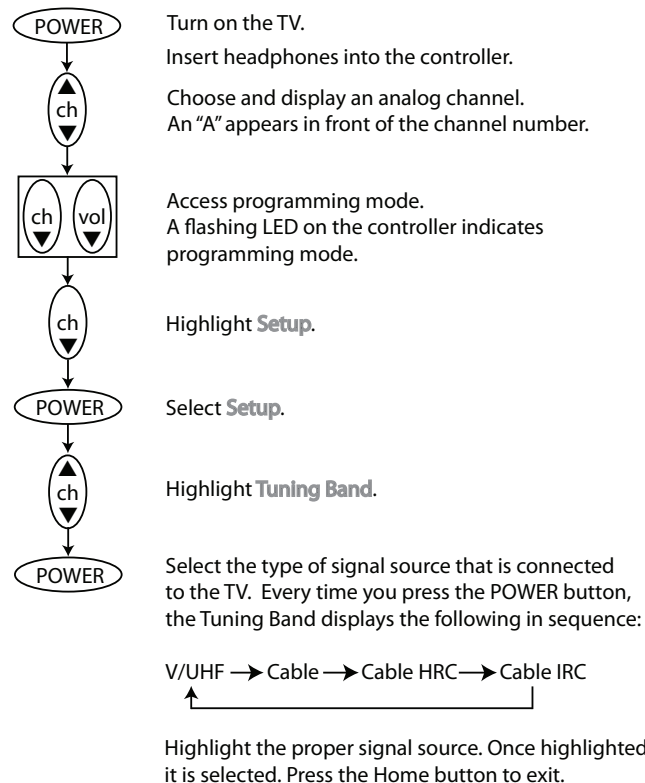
POWER

Turn on the TV.

Insert headphones into the controller.

ch

Choose and display an analog channel.
An "A" appears in front of the channel number.

ch vol

Access programming mode.
A flashing LED on the controller indicates programming mode.

ch

Highlight Setup.

POWER

Select Setup.

ch

Highlight Tuning Band.

POWER

Select the type of signal source that is connected to the TV. Every time you press the POWER button, the Tuning Band displays the following in sequence:

V/UHF → Cable → Cable HRC → Cable IRC

Highlight the proper signal source. Once highlighted it is selected. Press the Home button to exit.